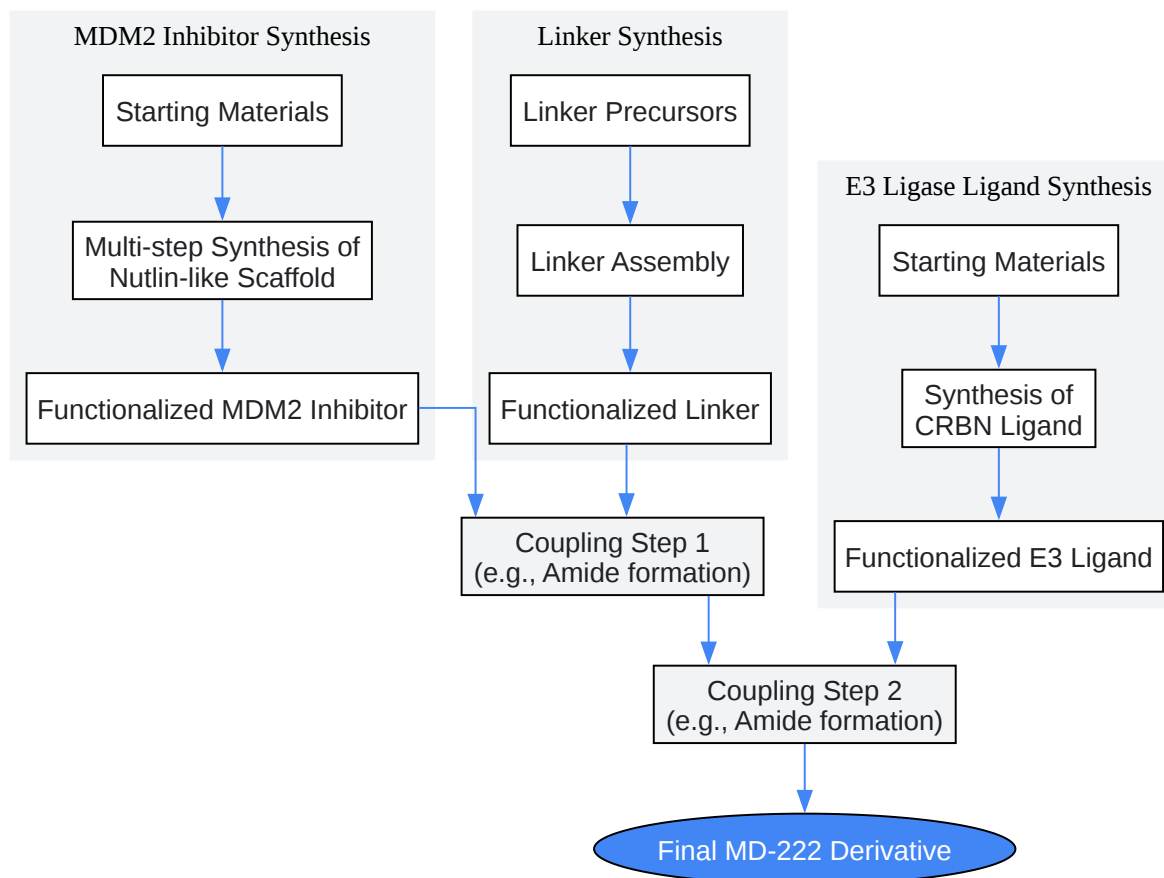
MDM2 Inhibitor Synthesis

Starting Materials

Multi-step Synthesis of Nutlin-like Scaffold

Functionalized MDM2 Inhibitor

Linker Synthesis

Linker Precursors

Linker Assembly

Functionalized Linker

E3 Ligase Ligand Synthesis

Starting Materials

Synthesis of CRBN Ligand

Functionalized E3 Ligand

Coupling Step 1 (e.g., Amide formation)

Coupling Step 2 (e.g., Amide formation)

Final MD-222 Derivative